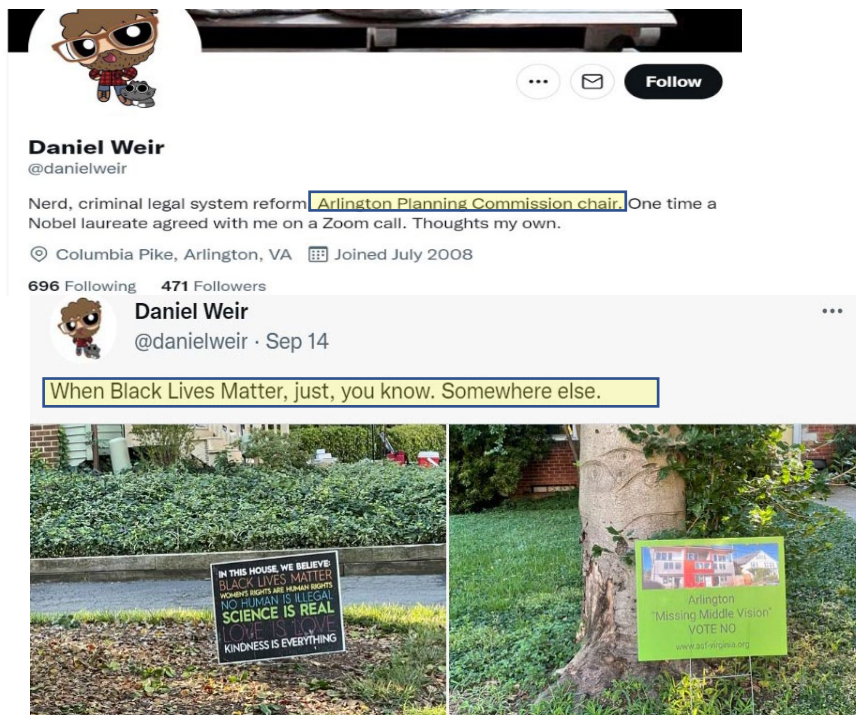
Follow

Daniel Weir
@danielweir

Nerd, criminal legal system reform. Arlington Planning Commission chair. One time a Nobel laureate agreed with me on a Zoom call. Thoughts my own.

Columbia Pike, Arlington, VA Joined July 2008

696 Following 471 Followers

Daniel Weir
@danielweir · Sep 14

When Black Lives Matter, just, you know. Somewhere else.

IN THIS HOUSE, WE BELIEVE:
BLACK LIVES MATTER
WOMEN'S RIGHTS ARE HUMAN RIGHTS
NO HUMAN IS ILLEGAL
SCIENCE IS REAL
LOVE IS LOVE
KINDNESS IS EVERYTHING

Arlington
"Missing Middle Vision"
VOTE NO
www.asf-virginia.org